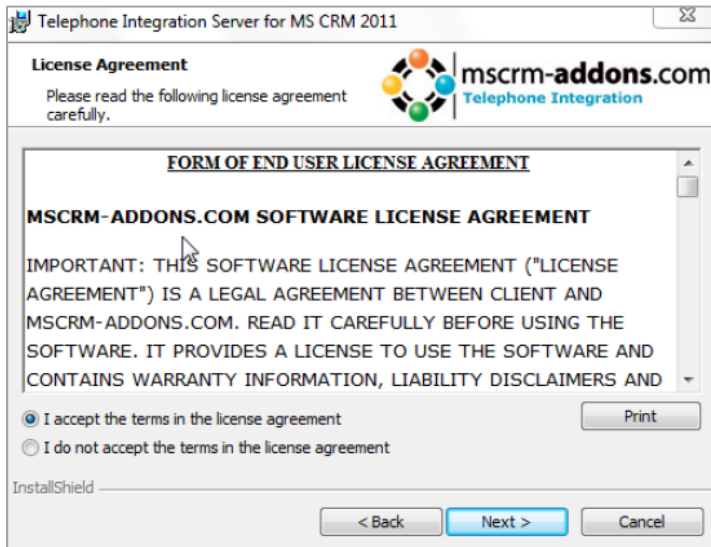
Telephone Integration Server for MS CRM 2011

License Agreement

Please read the following license agreement carefully.

mscrm-addons.com
Telephone Integration

FORM OF END USER LICENSE AGREEMENT

MSCRM-ADDONS.COM SOFTWARE LICENSE AGREEMENT

IMPORTANT: THIS SOFTWARE LICENSE AGREEMENT ("LICENSE AGREEMENT") IS A LEGAL AGREEMENT BETWEEN CLIENT AND MSCRM-ADDONS.COM. READ IT CAREFULLY BEFORE USING THE SOFTWARE. IT PROVIDES A LICENSE TO USE THE SOFTWARE AND CONTAINS WARRANTY INFORMATION, LIABILITY DISCLAIMERS AND

I accept the terms in the license agreement

Print

I do not accept the terms in the license agreement

InstallShield

< Back

Next >

Cancel